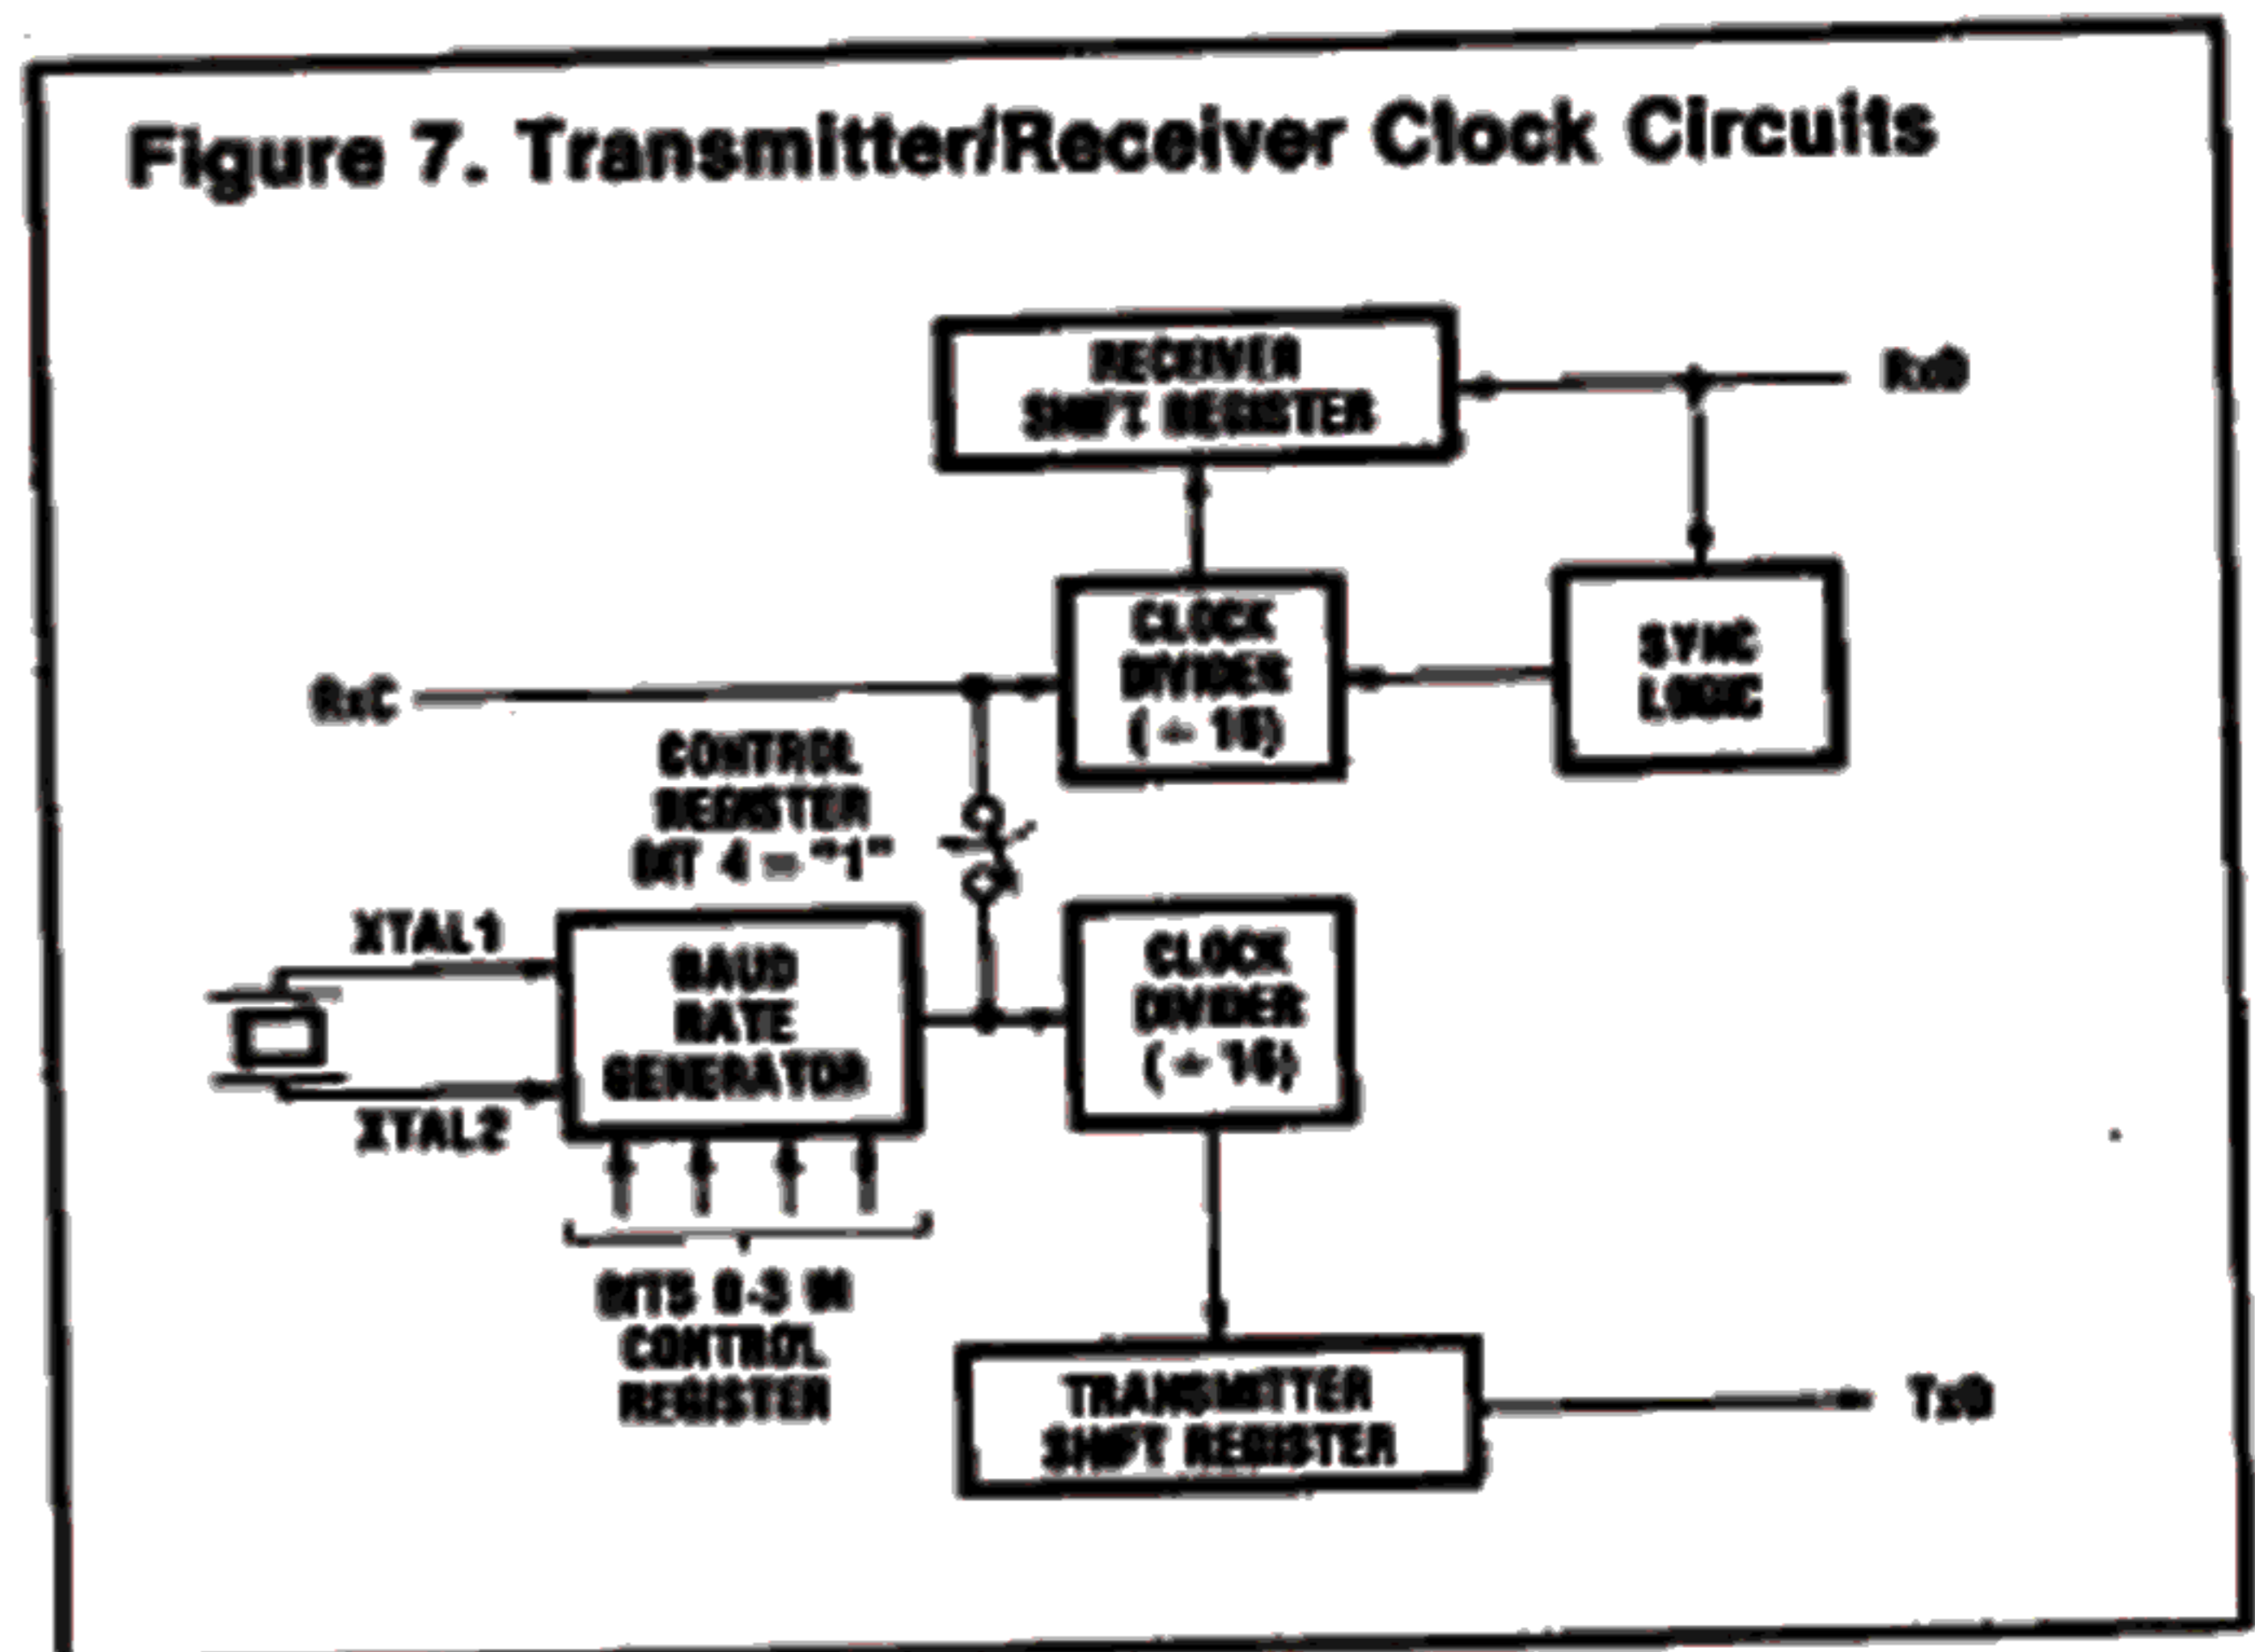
Figure 7. Transmitter/Receiver Clock Circuits

RECEIVER SHIFT REGISTER

RxD

CLOCK DIVIDER (÷ 16)

SYNC LOGIC

RxC

CONTROL REGISTER BIT 4 = "1"

XTAL1

BAUD RATE GENERATOR

CLOCK DIVIDER (÷ 16)

XTAL2

BITS 0-3 IN CONTROL REGISTER

TRANSMITTER SHIFT REGISTER

TxD